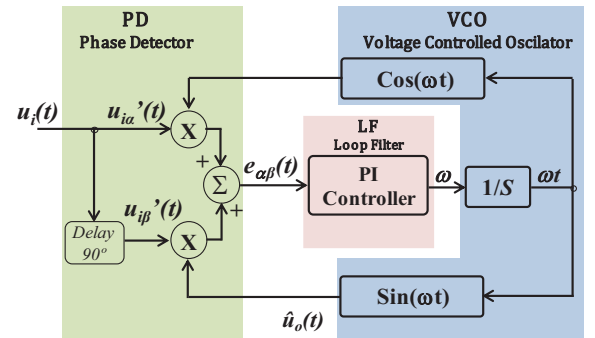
PD
Phase Detector

VCO
Voltage Controlled Oscilator

$u_i(t)$

$u_{i\alpha}'(t)$

X

Cos(ωt)

+

Σ

+

$e_{\alpha\beta}(t)$

LF
Loop Filter

PI
Controller

ω

1/S

ωt

$u_{i\beta}'(t)$

Delay
90º

X

Sin(ωt)

$\hat{u}_o(t)$